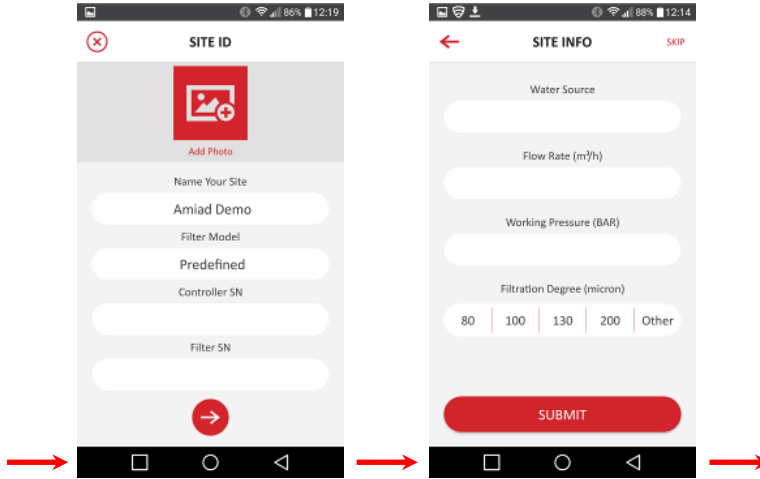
86% 12:19

SITE ID

Add Photo

Name Your Site

Amiad Demo

Filter Model

Predefined

Controller SN

Filter SN

88% 12:14

SITE INFO

SKIP

Water Source

Flow Rate ($m^3$/h)

Working Pressure (BAR)

Filtration Degree (micron)

| 80 | 100 | 130 | 200 | Other |
|---|---|---|---|---|

SUBMIT